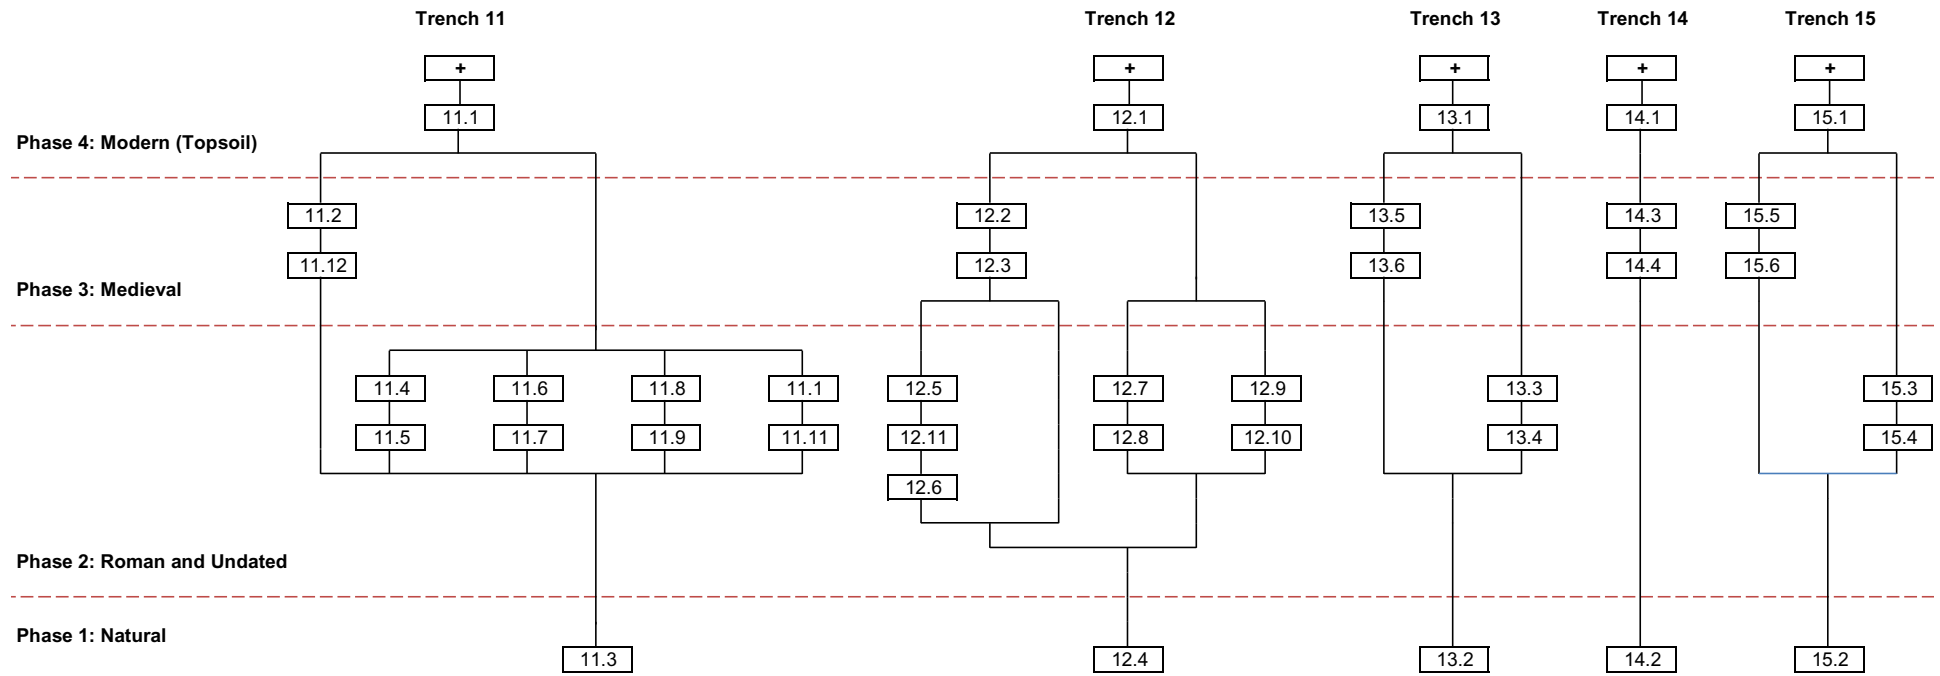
Trench 11

Trench 12

Trench 13

Trench 14

Trench 15

+

+

+

+

+

11.1

12.1

13.1

14.1

15.1

Phase 4: Modern (Topsoil)

11.2

11.12

12.2

12.3

13.5

13.6

14.3

14.4

15.5

15.6

Phase 3: Medieval

11.4

11.5

11.6

11.7

11.8

11.9

11.1

11.11

12.5

12.11

12.6

12.7

12.8

12.9

12.10

13.3

13.4

15.3

15.4

Phase 2: Roman and Undated

Phase 1: Natural

11.3

12.4

13.2

14.2

15.2